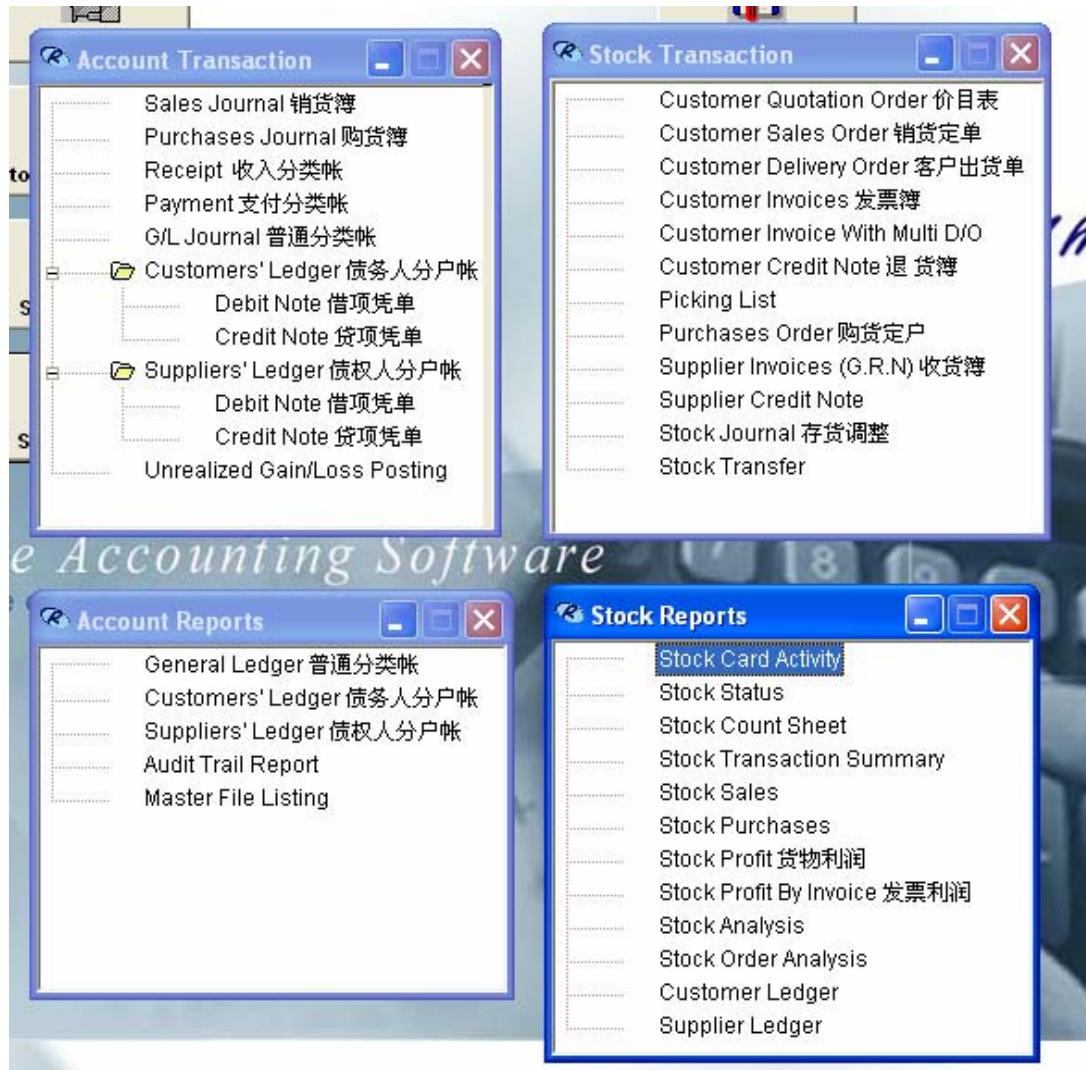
Account Transaction

Sales Journal 销货簿
Purchases Journal 购货簿
Receipt 收入分类帐
Payment 支付分类帐
G/L Journal 普通分类帐
Customers' Ledger 债务人分户帐
Debit Note 借项凭单
Credit Note 贷项凭单
Suppliers' Ledger 债权人分户帐
Debit Note 借项凭单
Credit Note 贷项凭单
Unrealized Gain/Loss Posting

Stock Transaction

Customer Quotation Order 价目表
Customer Sales Order 销货定单
Customer Delivery Order 客户出货单
Customer Invoices 发票簿
Customer Invoice With Multi D/O
Customer Credit Note 退 货簿
Picking List
Purchases Order 购货定户
Supplier Invoices (G.R.N) 收货簿
Supplier Credit Note
Stock Journal 存货调整
Stock Transfer

e Accounting Software

Account Reports

General Ledger 普通分类帐
Customers' Ledger 债务人分户帐
Suppliers' Ledger 债权人分户帐
Audit Trail Report
Master File Listing

Stock Reports

Stock Card Activity
Stock Status
Stock Count Sheet
Stock Transaction Summary
Stock Sales
Stock Purchases
Stock Profit 货物利润
Stock Profit By Invoice 发票利润
Stock Analysis
Stock Order Analysis
Customer Ledger
Supplier Ledger